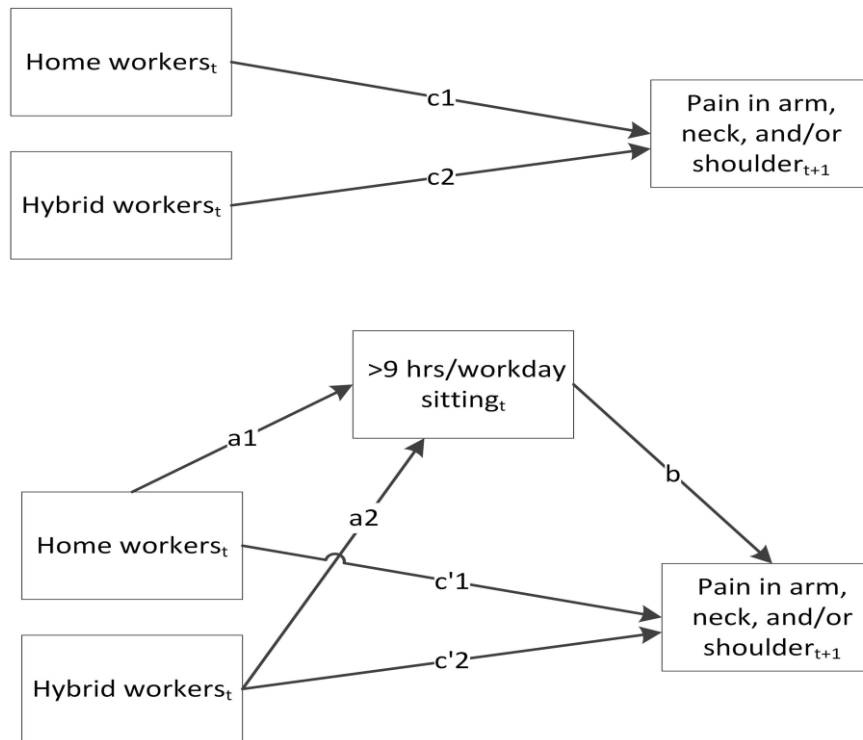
Home workers$_t$

c1

Pain in arm, neck, and/or shoulder$_{t+1}$

c2

Hybrid workers$_t$

>9 hrs/workday sitting$_t$

a1

b

a2

Home workers$_t$

c'1

Pain in arm, neck, and/or shoulder$_{t+1}$

c'2

Hybrid workers$_t$